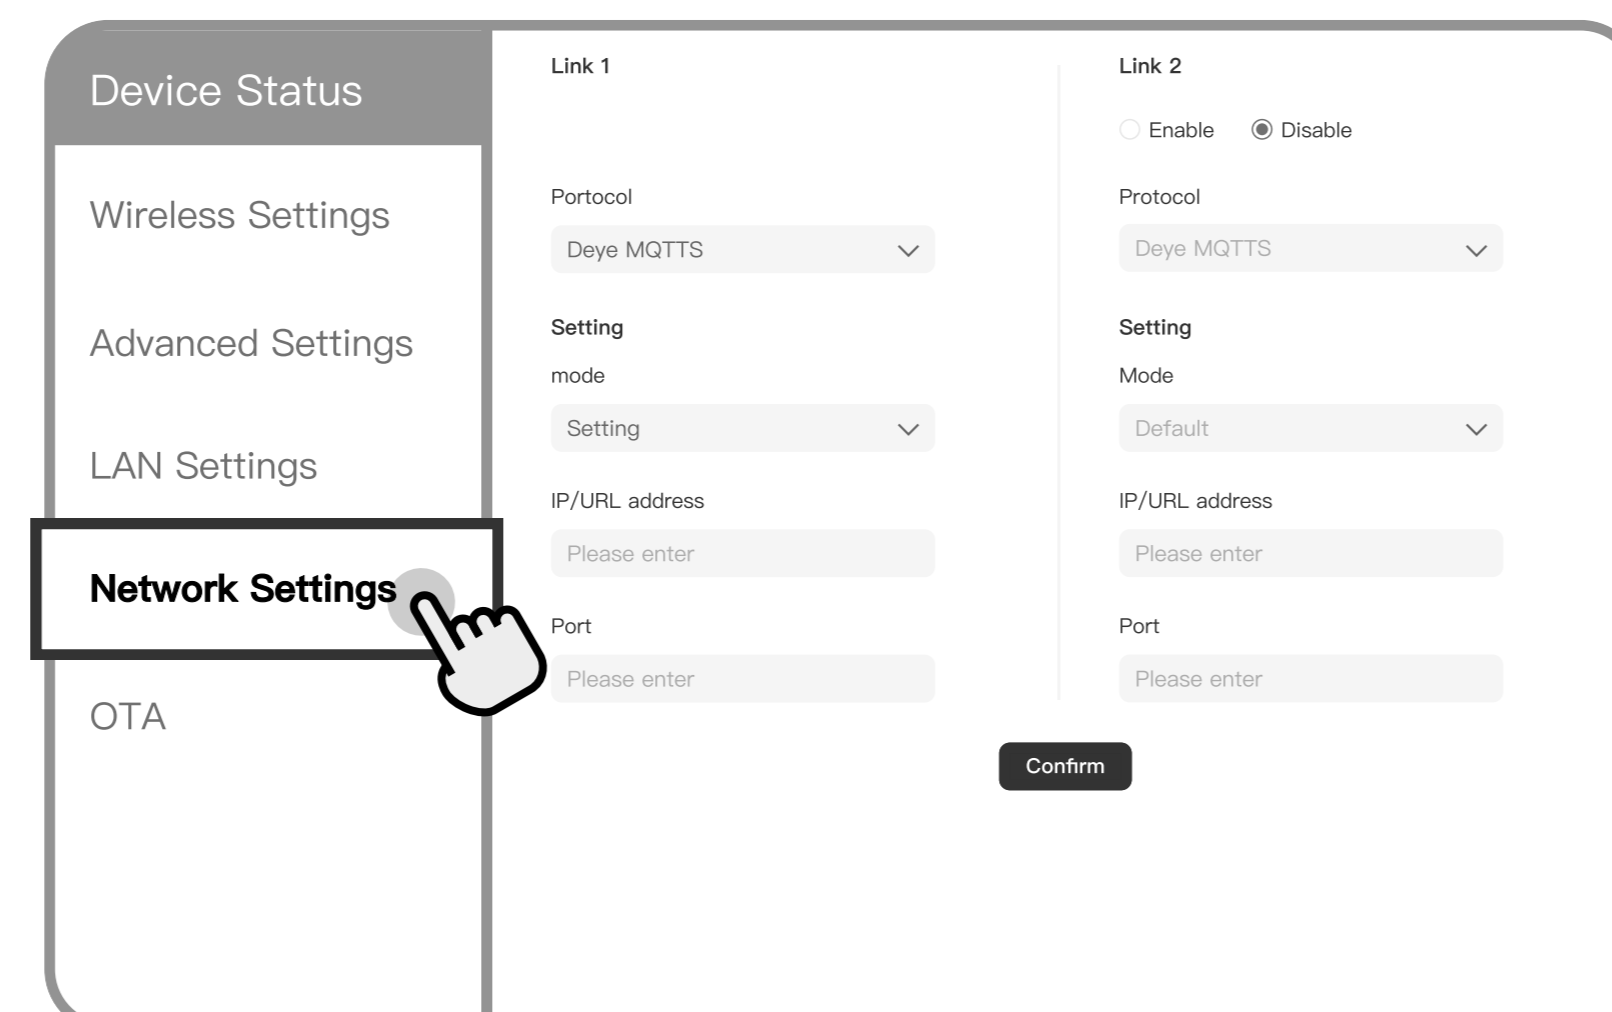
Device Status

Wireless Settings

Advanced Settings

LAN Settings

Network Settings

OTA

Link 1

Portocol

Deye MQTTS

Setting

mode

Setting

IP/URL address

Please enter

Port

Please enter

Link 2

Enable Disable

Protocol

Deye MQTTS

Setting

Mode

Default

IP/URL address

Please enter

Port

Please enter

Confirm